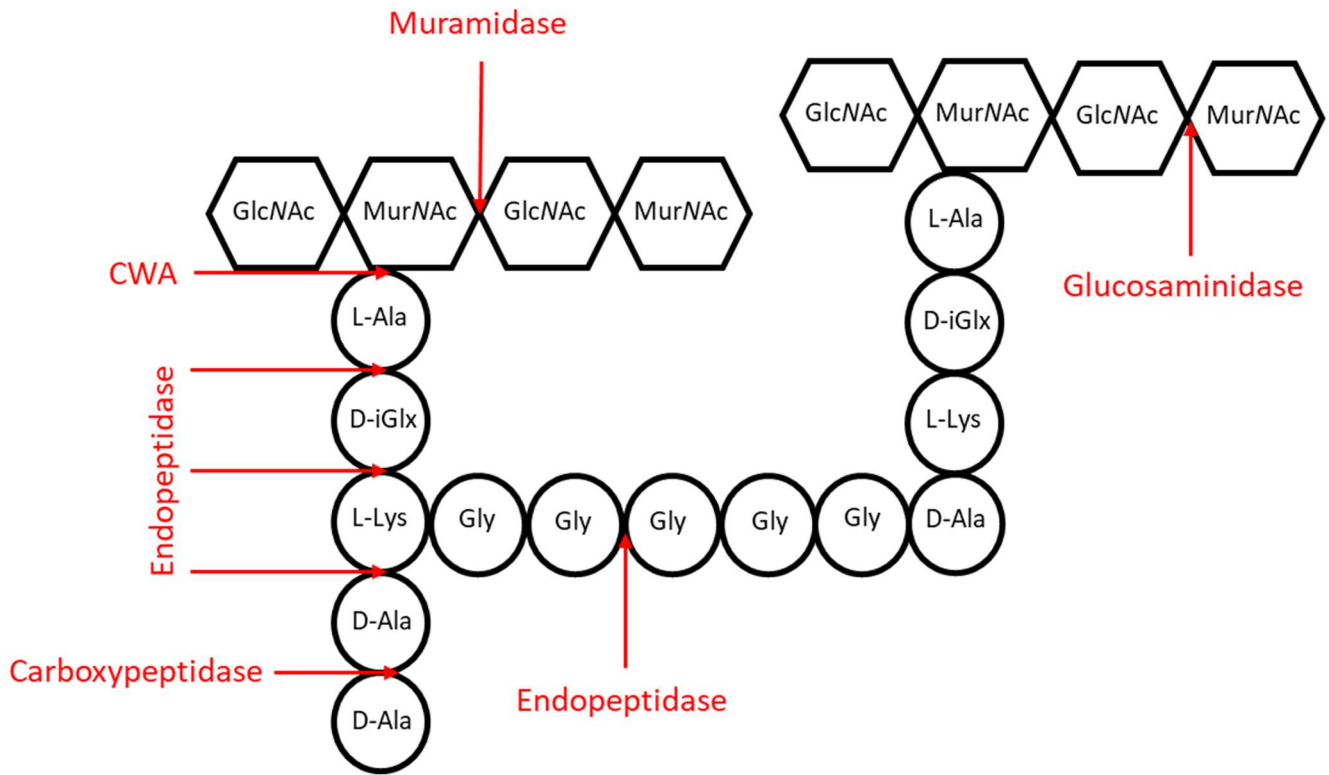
Muramidase

GlcNAc MurNAc GlcNAc MurNAc

GlcNAc MurNAc GlcNAc MurNAc

CWA

L-Ala

Endopeptidase

D-iGlx

L-Lys

D-Ala

Carboxypeptidase

D-Ala

Gly Gly Gly Gly Gly

Endopeptidase

D-Ala

L-Lys

D-iGlx

L-Ala

Glucosaminidase